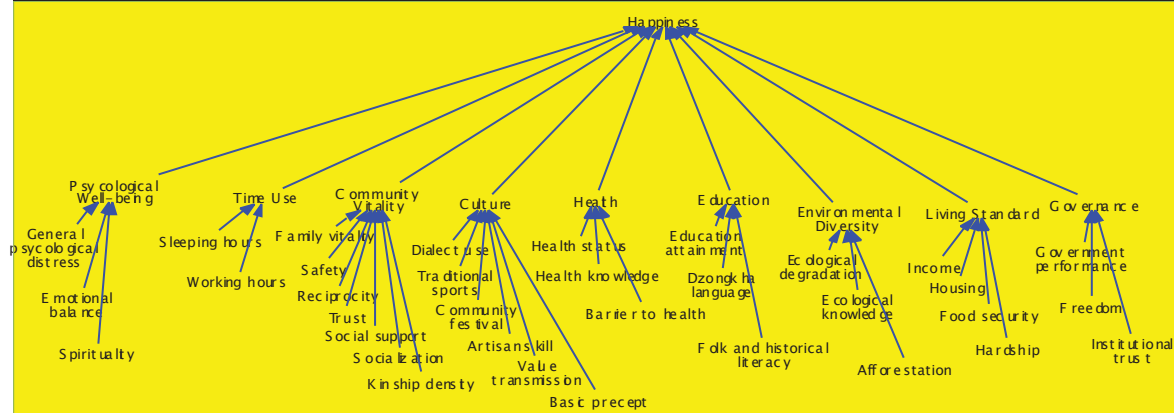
Happiness

Psycological Well-being

General psycological distress

Emotional balance

Spiritualty

Time Use

Sleeping hours

Working hours

Community Vitality

Family vitality

Safety

Reciprocity

Trust

Social support

Socialization

Kinship density

Culture

Dialect use

Traditional sports

Community festival

Artisan skill

Value transmission

Basic precept

Health

Health status

Health knowledge

Barrier to health

Education

Education attainment

Dzongkha language

Folk and historical literacy

Environmental Diversity

Ecological degradation

Ecological knowledge

Afforestation

Living Standard

Income

Housing

Food security

Hardship

Governance

Government performance

Freedom

Institutional trust